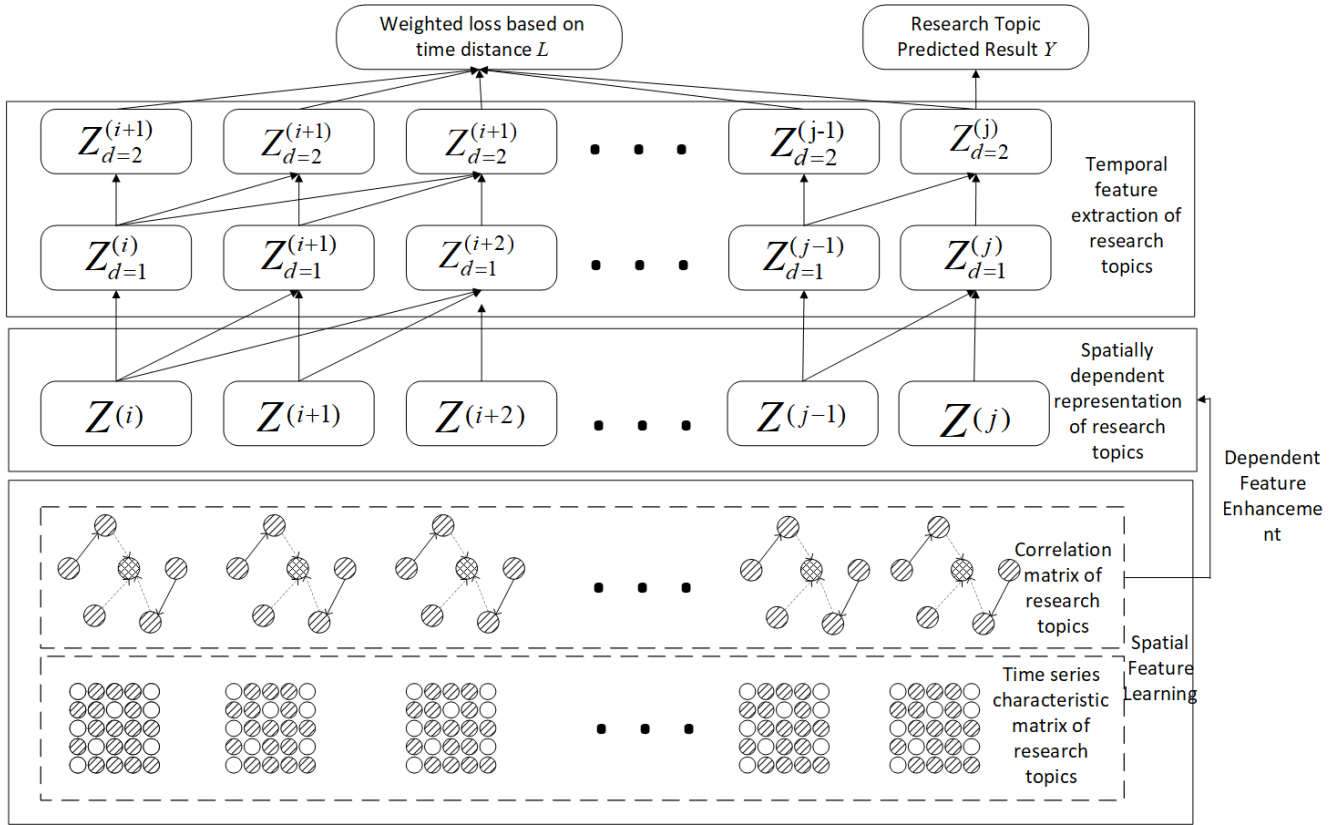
Weighted loss based on time distance $L$

Research Topic Predicted Result $Y$

$Z_{d=2}^{(i+1)}$ $Z_{d=2}^{(i+1)}$ $Z_{d=2}^{(i+1)}$ . . . $Z_{d=2}^{(j-1)}$ $Z_{d=2}^{(j)}$

Temporal feature extraction of research topics

$Z_{d=1}^{(i)}$ $Z_{d=1}^{(i+1)}$ $Z_{d=1}^{(i+2)}$ . . . $Z_{d=1}^{(j-1)}$ $Z_{d=1}^{(j)}$

Spatially dependent representation of research topics

$Z^{(i)}$ $Z^{(i+1)}$ $Z^{(i+2)}$ . . . $Z^{(j-1)}$ $Z^{(j)}$

Dependent Feature Enhancement

Correlation matrix of research topics

Spatial Feature Learning

Time series characteristic matrix of research topics